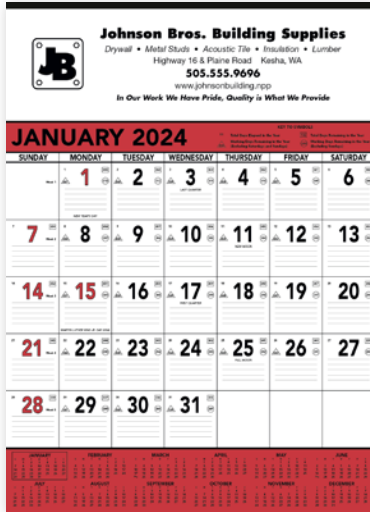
JB

Johnson Bros. Building Supplies

Drywall • Metal Studs • Acoustic Tile • Insulation • Lumber

Highway 16 & Plaine Road Kesha, WA

505.555.9696

www.johnsonbuilding.npp

In Our Work We Have Pride, Quality is What We Provide

JANUARY 2024

| SUNDAY | MONDAY | TUESDAY | WEDNESDAY | THURSDAY | FRIDAY | SATURDAY |
|---|---|---|---|---|---|---|
| | 1 | 2 | 3 | 4 | 5 | 6 |
| 7 | 8 | 9 | 10 | 11 | 12 | 13 |
| 14 | 15 | 16 | 17 | 18 | 19 | 20 |
| 21 | 22 | 23 | 24 | 25 | 26 | 27 |
| 28 | 29 | 30 | 31 | | | |

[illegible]